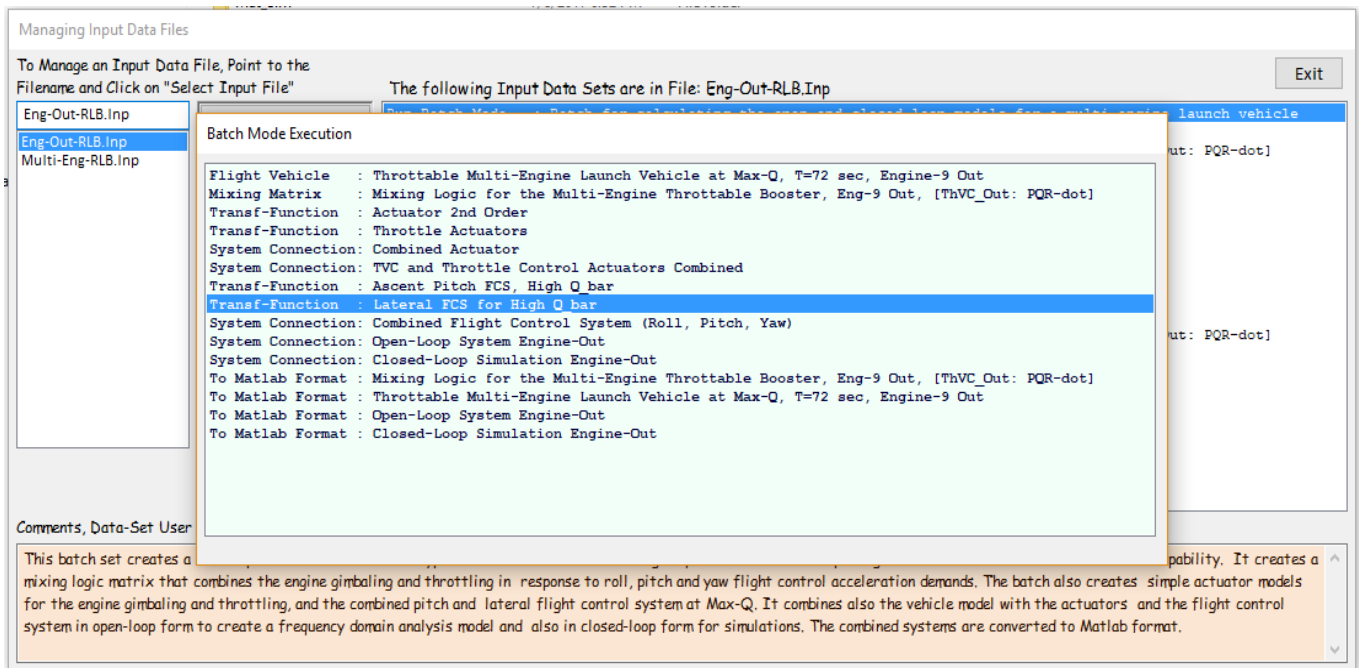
Managing Input Data Files

To Manage an Input Data File, Point to the Filename and Click on "Select Input File"

Exit

The following Input Data Sets are in File: Eng-Out-RLB.Inp

Eng-Out-RLB.Inp

Eng-Out-RLB.Inp
Multi-Eng-RLB.Inp

Batch Mode Execution

Flight Vehicle : Throttable Multi-Engine Launch Vehicle at Max-Q, T=72 sec, Engine-9 Out
Mixing Matrix : Mixing Logic for the Multi-Engine Throttable Booster, Eng-9 Out, [ThVC_Out: PQR-dot]
Transf-Function : Actuator 2nd Order
Transf-Function : Throttle Actuators
System Connection: Combined Actuator
System Connection: TVC and Throttle Control Actuators Combined
Transf-Function : Ascent Pitch FCS, High Q_bar
Transf-Function : Lateral FCS for High Q_bar
System Connection: Combined Flight Control System (Roll, Pitch, Yaw)
System Connection: Open-Loop System Engine-Out
System Connection: Closed-Loop Simulation Engine-Out
To Matlab Format : Mixing Logic for the Multi-Engine Throttable Booster, Eng-9 Out, [ThVC_Out: PQR-dot]
To Matlab Format : Throttable Multi-Engine Launch Vehicle at Max-Q, T=72 sec, Engine-9 Out
To Matlab Format : Open-Loop System Engine-Out
To Matlab Format : Closed-Loop Simulation Engine-Out

ut: PQR-dot]

ut: PQR-dot]

Comments, Data-Set User

This batch set creates a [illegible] pability. It creates a mixing logic matrix that combines the engine gimbaling and throttling in response to roll, pitch and yaw flight control acceleration demands. The batch also creates simple actuator models for the engine gimbaling and throttling, and the combined pitch and lateral flight control system at Max-Q. It combines also the vehicle model with the actuators and the flight control system in open-loop form to create a frequency domain analysis model and also in closed-loop form for simulations. The combined systems are converted to Matlab format.